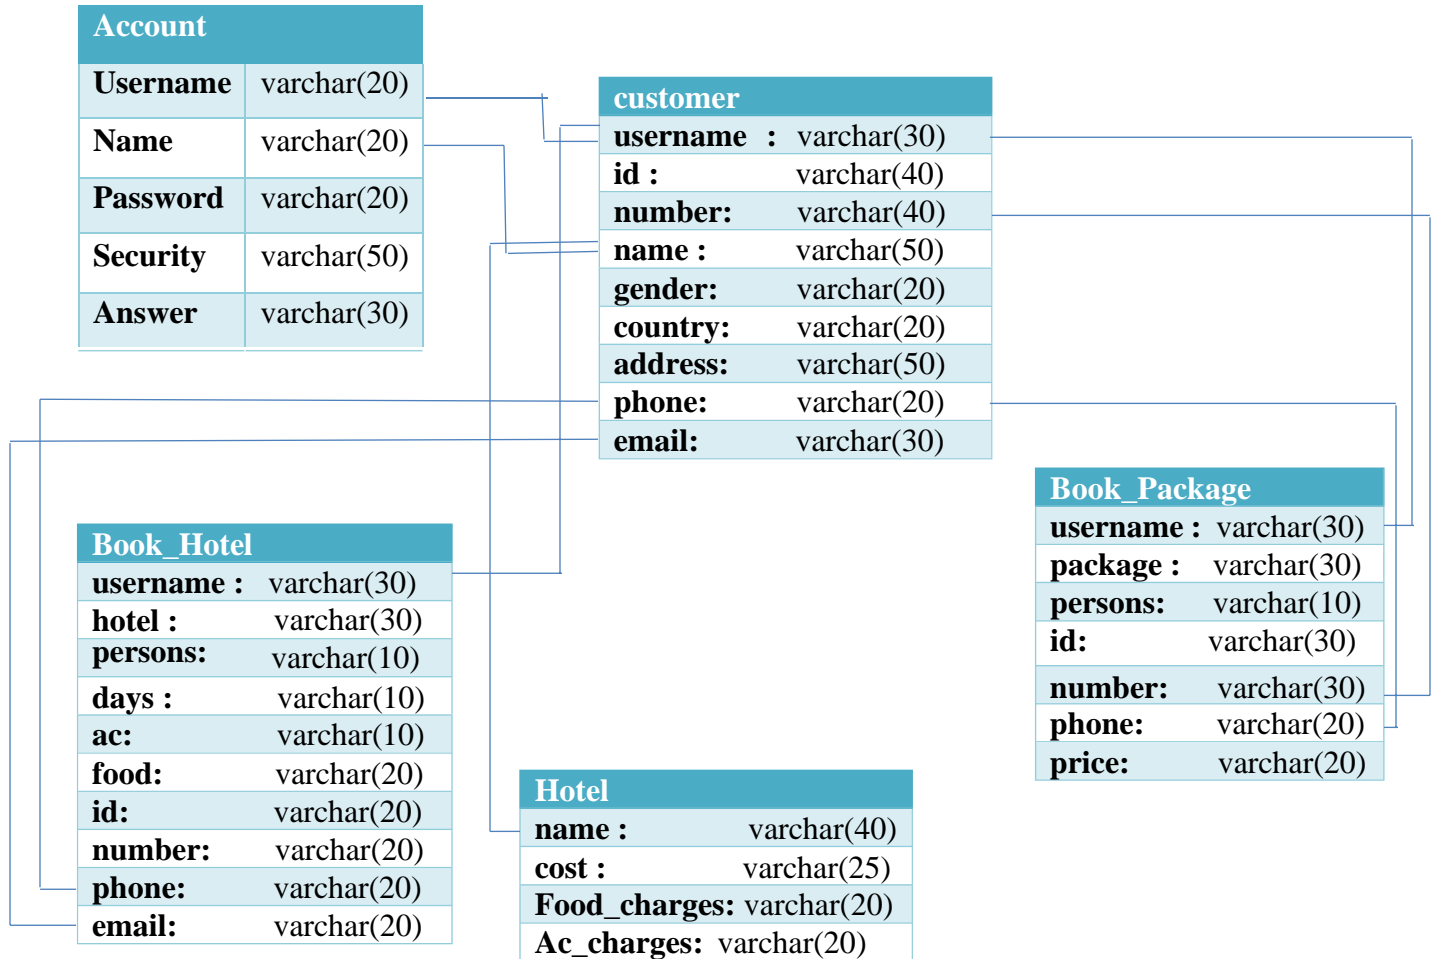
| Account | |
|---|---|
| Username | varchar(20) |
| Name | varchar(20) |
| Password | varchar(20) |
| Security | varchar(50) |
| Answer | varchar(30) |

| customer | |
|---|---|
| username : | varchar(30) |
| id : | varchar(40) |
| number: | varchar(40) |
| name : | varchar(50) |
| gender: | varchar(20) |
| country: | varchar(20) |
| address: | varchar(50) |
| phone: | varchar(20) |
| email: | varchar(30) |

| Book_Hotel | |
|---|---|
| username : | varchar(30) |
| hotel : | varchar(30) |
| persons: | varchar(10) |
| days : | varchar(10) |
| ac: | varchar(10) |
| food: | varchar(20) |
| id: | varchar(20) |
| number: | varchar(20) |
| phone: | varchar(20) |
| email: | varchar(20) |

| Book_Package | |
|---|---|
| username : | varchar(30) |
| package : | varchar(30) |
| persons: | varchar(10) |
| id: | varchar(30) |
| number: | varchar(30) |
| phone: | varchar(20) |
| price: | varchar(20) |

| Hotel | |
|---|---|
| name : | varchar(40) |
| cost : | varchar(25) |
| Food_charges: | varchar(20) |
| Ac_charges: | varchar(20) |